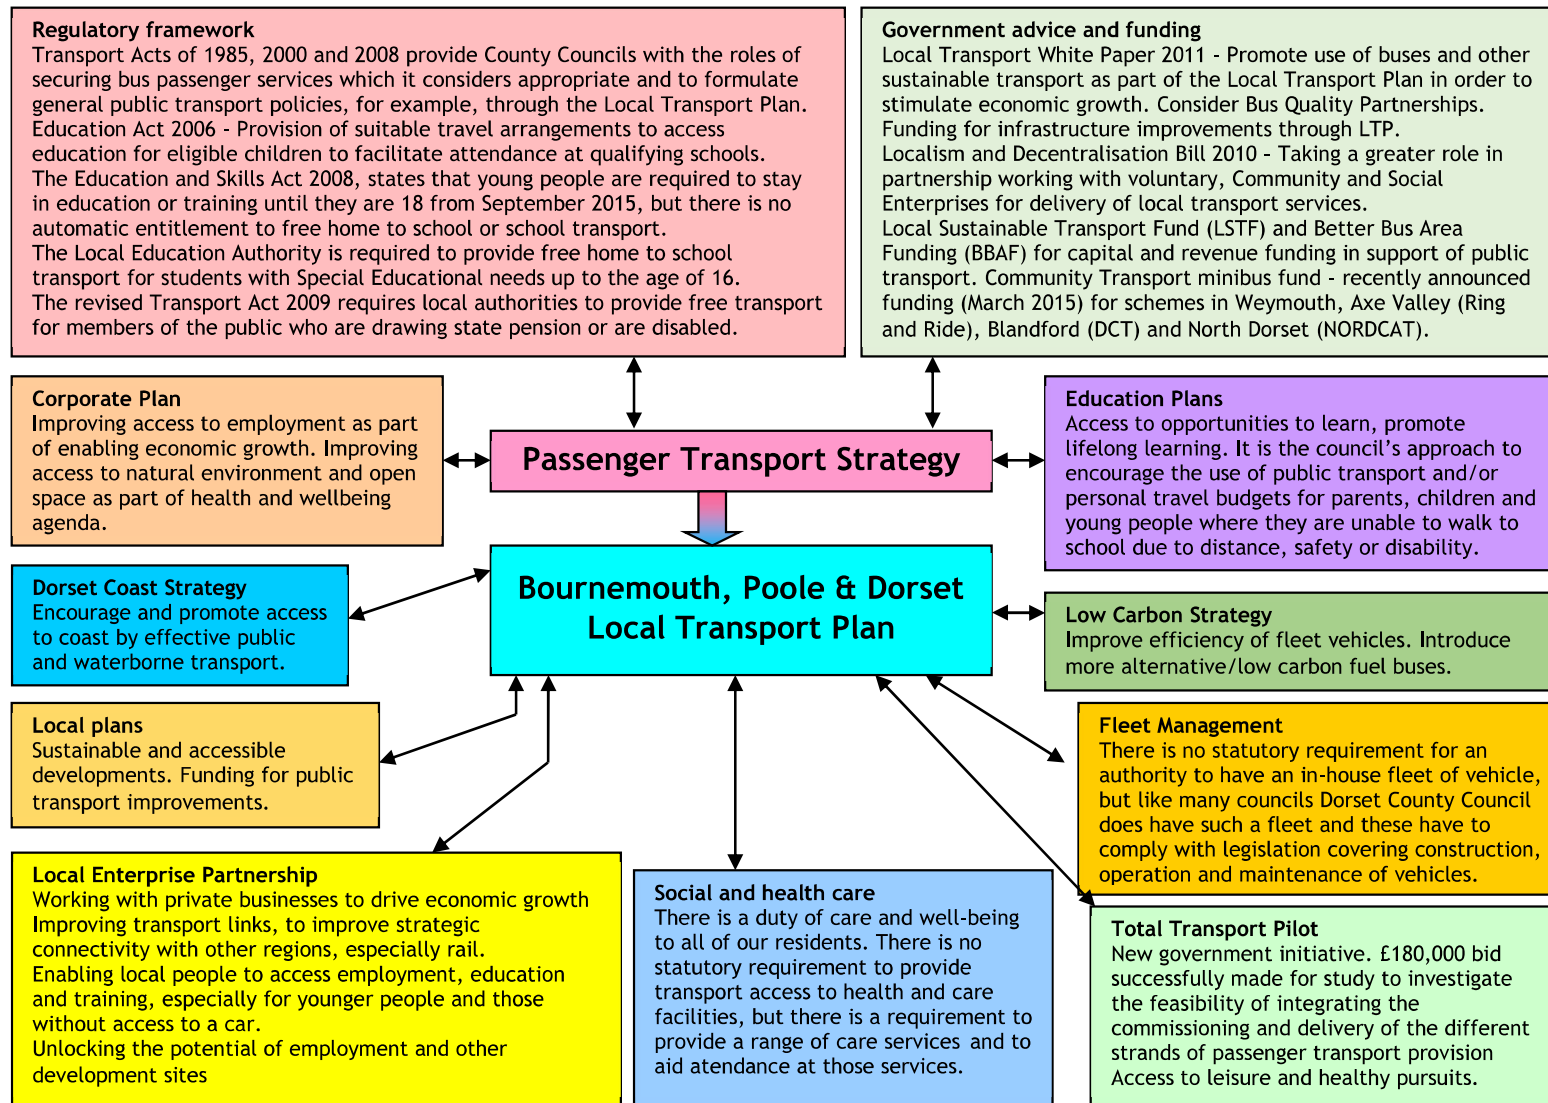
Regulatory framework
Transport Acts of 1985, 2000 and 2008 provide County Councils with the roles of securing bus passenger services which it considers appropriate and to formulate general public transport policies, for example, through the Local Transport Plan.
Education Act 2006 - Provision of suitable travel arrangements to access education for eligible children to facilitate attendance at qualifying schools.
The Education and Skills Act 2008, states that young people are required to stay in education or training until they are 18 from September 2015, but there is no automatic entitlement to free home to school or school transport.
The Local Education Authority is required to provide free home to school transport for students with Special Educational needs up to the age of 16.
The revised Transport Act 2009 requires local authorities to provide free transport for members of the public who are drawing state pension or are disabled.

Government advice and funding
Local Transport White Paper 2011 - Promote use of buses and other sustainable transport as part of the Local Transport Plan in order to stimulate economic growth. Consider Bus Quality Partnerships.
Funding for infrastructure improvements through LTP.
Localism and Decentralisation Bill 2010 - Taking a greater role in partnership working with voluntary, Community and Social Enterprises for delivery of local transport services.
Local Sustainable Transport Fund (LSTF) and Better Bus Area Funding (BBAF) for capital and revenue funding in support of public transport. Community Transport minibus fund - recently announced funding (March 2015) for schemes in Weymouth, Axe Valley (Ring and Ride), Blandford (DCT) and North Dorset (NORDCAT).

Corporate Plan
Improving access to employment as part of enabling economic growth. Improving access to natural environment and open space as part of health and wellbeing agenda.

Passenger Transport Strategy

Education Plans
Access to opportunities to learn, promote lifelong learning. It is the council's approach to encourage the use of public transport and/or personal travel budgets for parents, children and young people where they are unable to walk to school due to distance, safety or disability.

Dorset Coast Strategy
Encourage and promote access to coast by effective public and waterborne transport.

Bournemouth, Poole & Dorset Local Transport Plan

Low Carbon Strategy
Improve efficiency of fleet vehicles. Introduce more alternative/low carbon fuel buses.

Local plans
Sustainable and accessible developments. Funding for public transport improvements.

Fleet Management
There is no statutory requirement for an authority to have an in-house fleet of vehicle, but like many councils Dorset County Council does have such a fleet and these have to comply with legislation covering construction, operation and maintenance of vehicles.

Local Enterprise Partnership
Working with private businesses to drive economic growth
Improving transport links, to improve strategic connectivity with other regions, especially rail.
Enabling local people to access employment, education and training, especially for younger people and those without access to a car.
Unlocking the potential of employment and other development sites

Social and health care
There is a duty of care and well-being to all of our residents. There is no statutory requirement to provide transport access to health and care facilities, but there is a requirement to provide a range of care services and to aid atendance at those services.

Total Transport Pilot
New government initiative. £180,000 bid successfully made for study to investigate the feasibility of integrating the commissioning and delivery of the different strands of passenger transport provision
Access to leisure and healthy pursuits.